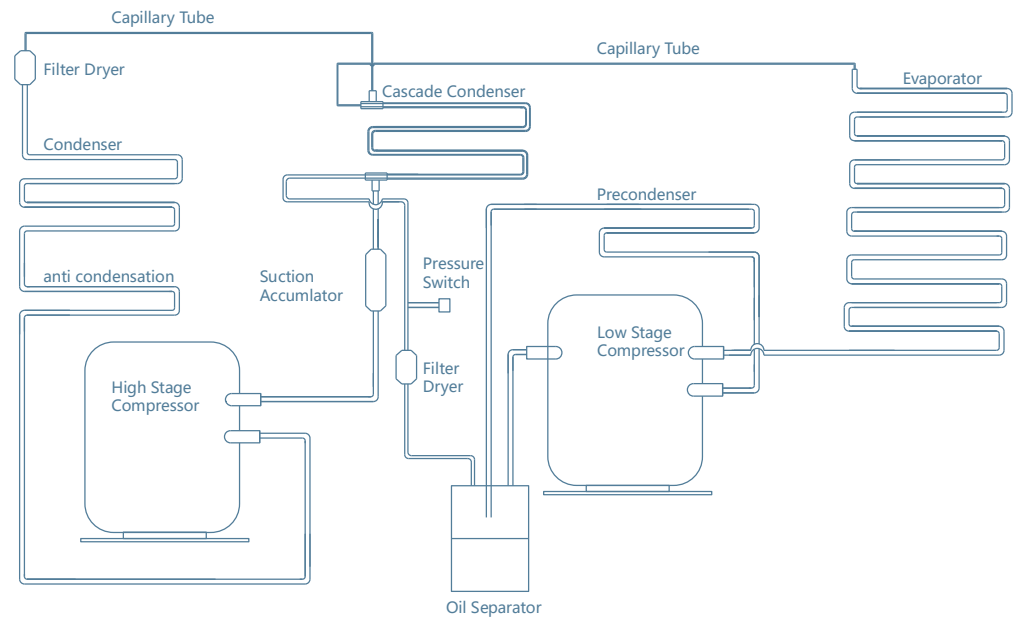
Capillary Tube

Filter Dryer

Capillary Tube

Cascade Condenser

Evaporator

Condenser

Precondenser

anti condensation

Suction Accumulator

Pressure Switch

Low Stage Compressor

High Stage Compressor

Filter Dryer

Oil Separator